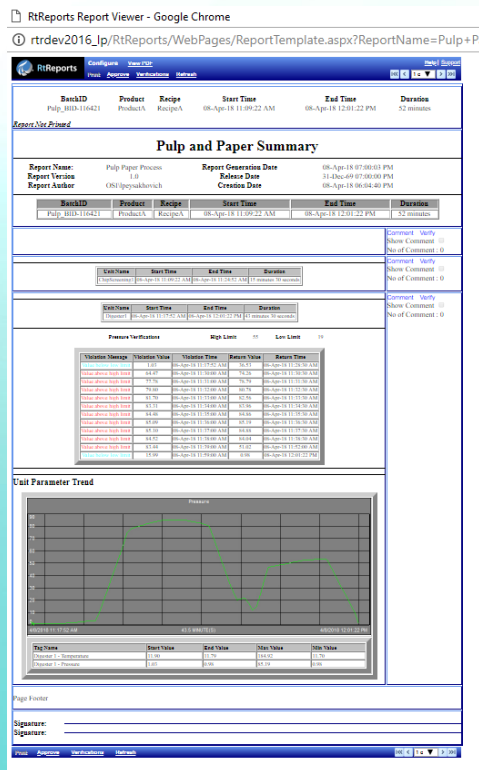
RtReports Report Viewer - Google Chrome

rtrdev2016_lp/RtReports/WebPages/ReportTemplate.aspx?ReportName=Pulp+P

RtReports Configure View PDF Print Approve Verifications Refresh Help | Support

| BatchID | Product | Recipe | Start Time | End Time | Duration |
|---|---|---|---|---|---|
| Pulp_BID-116421 | ProductA | RecipeA | 08-Apr-18 11:09:22 AM | 08-Apr-18 12:01:22 PM | 52 minutes |

Report Not Printed

Pulp and Paper Summary

| Report Name: | Pulp Paper Process | Report Generation Date | 08-Apr-18 07:00:03 PM |
|---|---|---|---|
| Report Version | 1.0 | Release Date | 31-Dec-69 07:00:00 PM |
| Report Author | OSI\pesyakhovich | Creation Date | 08-Apr-18 06:04:40 PM |

| BatchID | Product | Recipe | Start Time | End Time | Duration |
|---|---|---|---|---|---|
| Pulp_BID-116421 | ProductA | RecipeA | 08-Apr-18 11:09:22 AM | 08-Apr-18 12:01:22 PM | 52 minutes |

Comment Verify
Show Comment
No of Comment : 0

| Unit Name | Start Time | End Time | Duration |
|---|---|---|---|
| ChipScreening | 08-Apr-18 11:09:22 AM | 08-Apr-18 11:24:52 AM | 15 minutes 30 seconds |

Comment Verify
Show Comment
No of Comment : 0

| Unit Name | Start Time | End Time | Duration |
|---|---|---|---|
| Digester1 | 08-Apr-18 11:17:52 AM | 08-Apr-18 12:01:22 PM | 43 minutes 30 seconds |

Comment Verify
Show Comment
No of Comment : 0

Pressure Verifications High Limit 55 Low Limit 10

| Violation Message | Violation Value | Violation Time | Return Value | Return Time |
|---|---|---|---|---|
| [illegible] | 1.03 | 08-Apr-18 11:17:52 AM | 56.53 | 08-Apr-18 11:28:30 AM |
| Value above high limit | 64.45 | 08-Apr-18 11:30:00 AM | 79.26 | 08-Apr-18 11:30:30 AM |
| Value above high limit | 77.76 | 08-Apr-18 11:31:00 AM | 76.79 | 08-Apr-18 11:31:30 AM |
| Value above high limit | 79.60 | 08-Apr-18 11:32:00 AM | 80.79 | 08-Apr-18 11:32:30 AM |
| Value above high limit | 81.70 | 08-Apr-18 11:33:00 AM | 82.56 | 08-Apr-18 11:33:30 AM |
| Value above high limit | 83.71 | 08-Apr-18 11:34:00 AM | 83.96 | 08-Apr-18 11:34:30 AM |
| Value above high limit | 84.46 | 08-Apr-18 11:35:00 AM | 84.66 | 08-Apr-18 11:35:30 AM |
| Value above high limit | 85.09 | 08-Apr-18 11:36:00 AM | 85.19 | 08-Apr-18 11:36:30 AM |
| Value above high limit | 85.10 | 08-Apr-18 11:37:00 AM | 84.68 | 08-Apr-18 11:37:30 AM |
| Value above high limit | 84.52 | 08-Apr-18 11:38:00 AM | 64.98 | 08-Apr-18 11:38:30 AM |
| Value above high limit | 63.48 | 08-Apr-18 11:39:00 AM | 51.02 | 08-Apr-18 11:52:00 AM |
| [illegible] | 15.90 | 08-Apr-18 11:59:00 AM | 0.98 | 08-Apr-18 12:01:22 PM |

Unit Parameter Trend

Pressure

90 80 70 60 50 40 30 20 10 0

4/8/2018 11:17:52 AM 43.5 (min) (Timestamp) 4/8/2018 12:01:22 PM

| Tag Name | Start Value | End Value | Max Value | Min Value |
|---|---|---|---|---|
| Digester 1 - Temperature | 31.90 | 31.79 | 184.02 | 31.79 |
| Digester 1 - Pressure | 1.03 | 0.98 | 85.19 | 0.98 |

Page Footer

Signature:
Signature:

Print Approve Verifications Refresh